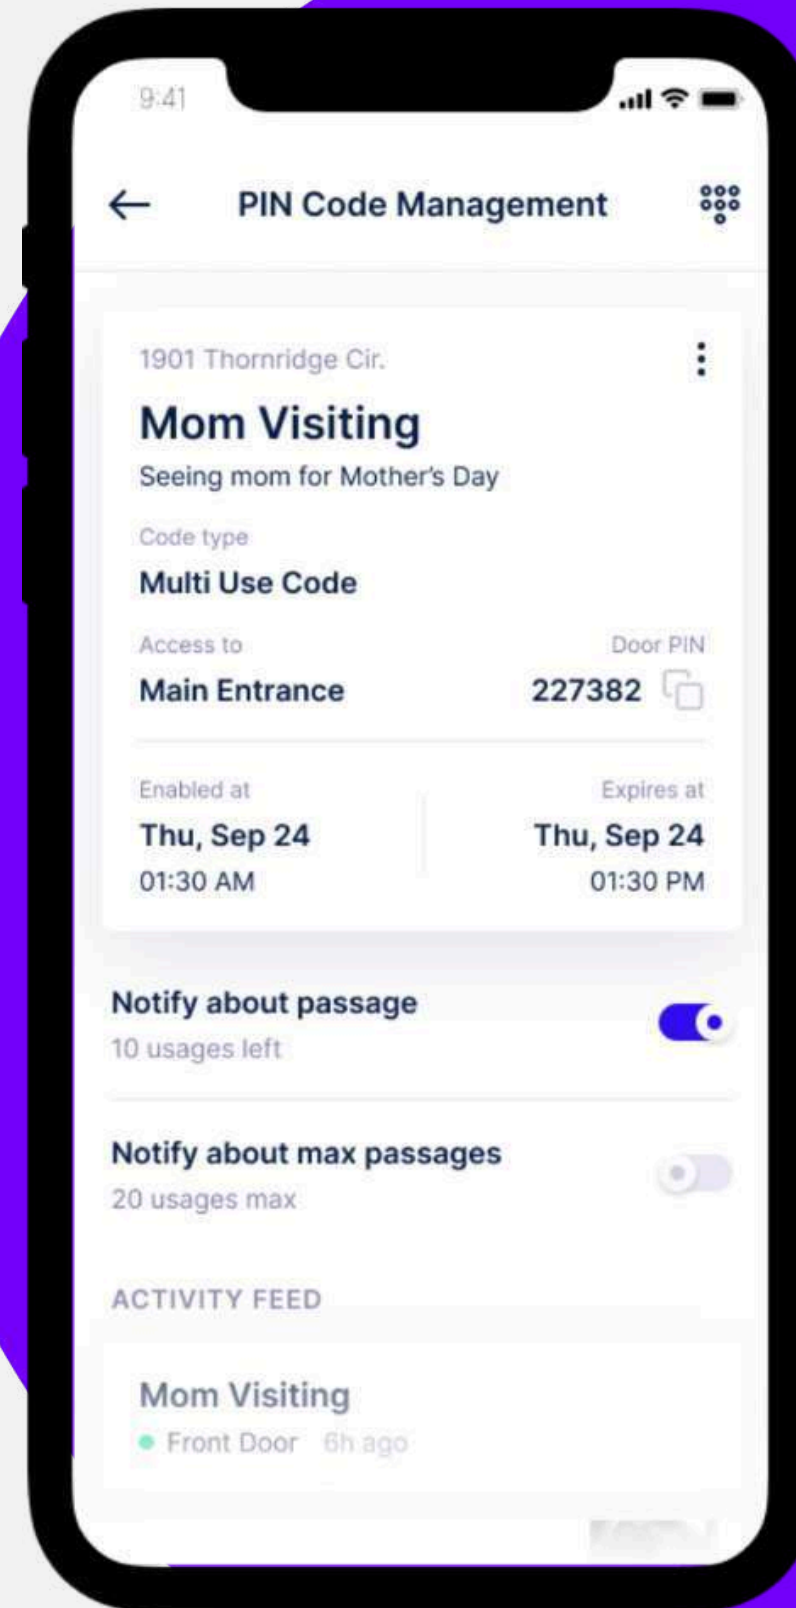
9:41

PIN Code Management

1901 Thornridge Cir.

Mom Visiting

Seeing mom for Mother's Day

Code type

Multi Use Code

Access to

Main Entrance

Door PIN

227382

Enabled at

Thu, Sep 24

01:30 AM

Expires at

Thu, Sep 24

01:30 PM

Notify about passage

10 usages left

Notify about max passages

20 usages max

ACTIVITY FEED

Mom Visiting

Front Door 6h ago